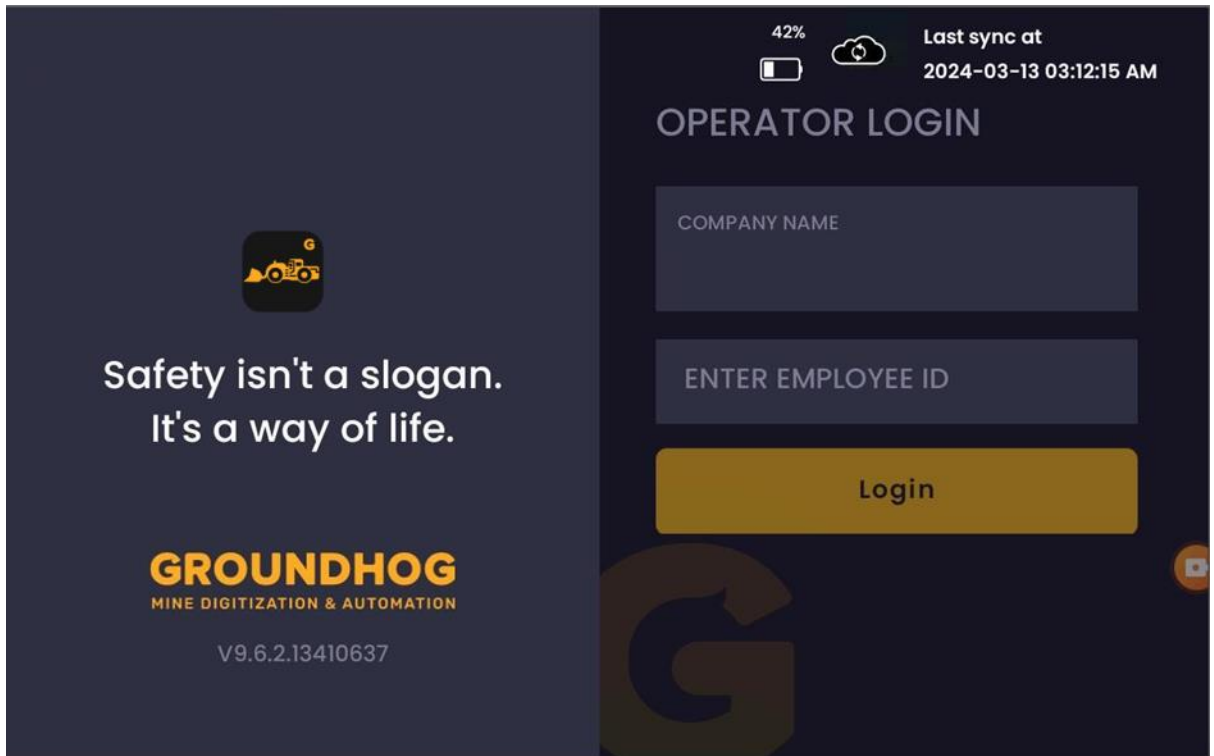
G

Safety isn't a slogan. It's a way of life.

GROUNDHOG
MINE DIGITIZATION & AUTOMATION

V9.6.2.13410637

42%

Last sync at
2024-03-13 03:12:15 AM

OPERATOR LOGIN

COMPANY NAME

ENTER EMPLOYEE ID

Login